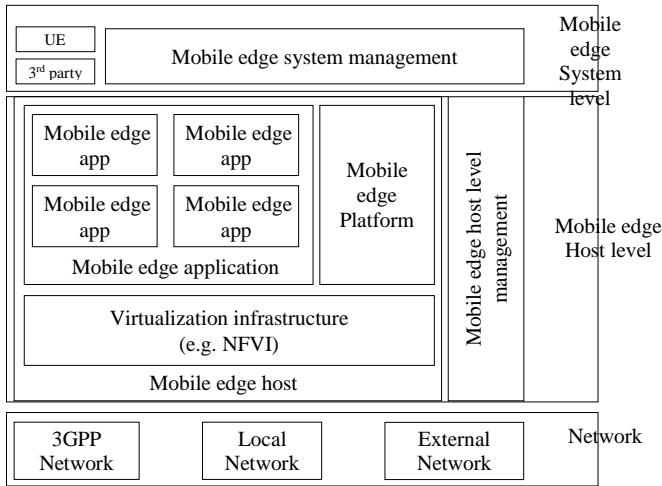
UE

3rd party

Mobile edge system management

Mobile edge System level

Mobile edge app

Mobile edge app

Mobile edge app

Mobile edge app

Mobile edge application

Mobile edge Platform

Mobile edge host level management

Mobile edge Host level

Virtualization infrastructure (e.g. NFVI)

Mobile edge host

3GPP Network

Local Network

External Network

Network